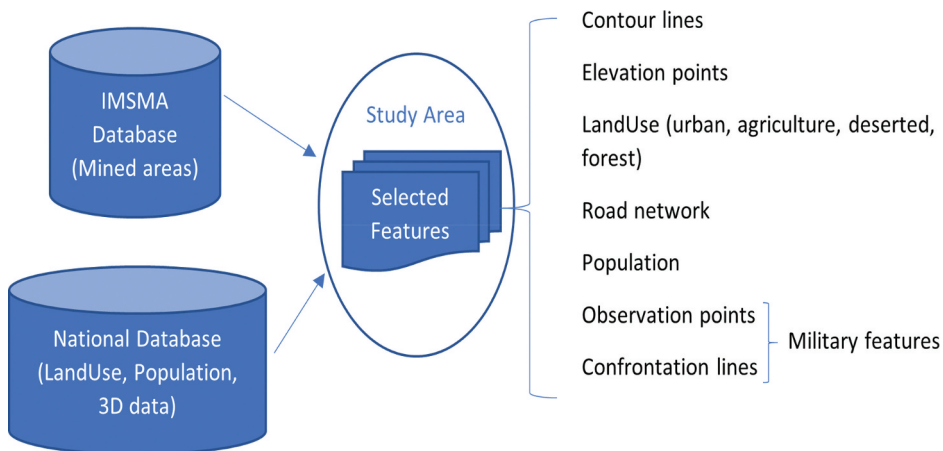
IMSMA Database (Mined areas)

National Database (LandUse, Population, 3D data)

Study Area

Selected Features

Contour lines

Elevation points

LandUse (urban, agriculture, deserted, forest)

Road network

Population

Observation points

Confrontation lines

Military features